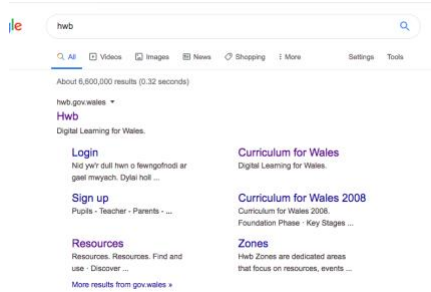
gle

hwb

All Videos Images News Shopping More Settings Tools

About 6,600,000 results (0.32 seconds)

hwb.gov.wales ▾

Hwb

Digital Learning for Wales.

Login

Nid yw'r dull hwn o fewngofnodi ar gael mwyach. Dylai holl ...

Curriculum for Wales

Digital Learning for Wales.

Sign up

Pupils · Teacher · Parents · ...

Curriculum for Wales 2008

Curriculum for Wales 2008. Foundation Phase · Key Stages ...

Resources

Resources. Resources. Find and use · Discover ...

Zones

Hwb Zones are dedicated areas that focus on resources, events ...

More results from gov.wales »